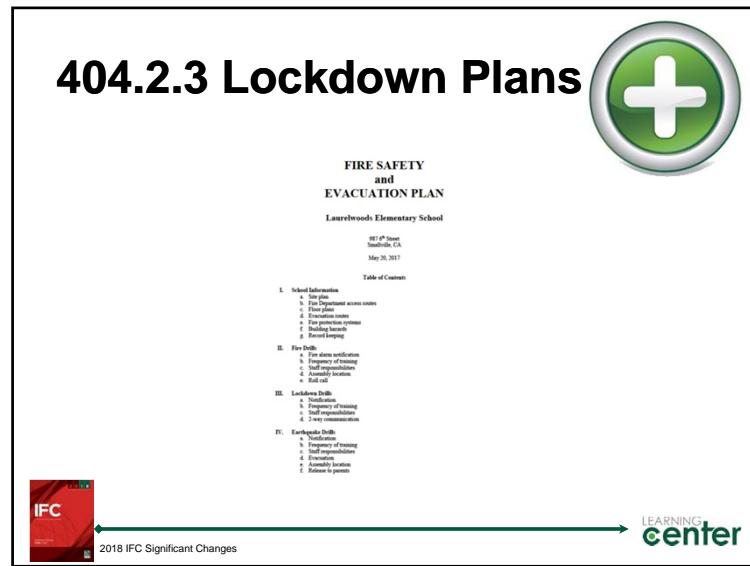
404.2.3 Lockdown Plans

FIRE SAFETY
and
EVACUATION PLAN

Laurelwoods Elementary School

987 $6^{th}$ Street
Smallville, CA

May 20, 2017

Table of Contents

I. School Information
a. Site plan
b. Fire Department access routes
c. Floor plans
d. Evacuation routes
e. Fire protection systems
f. Building hazards
g. Record keeping

II. Fire Drills
a. Fire alarm notification
b. Frequency of training
c. Staff responsibilities
d. Assembly location
e. Roll call

III. Lockdown Drills
a. Notification
b. Frequency of training
c. Staff responsibilities
d. 2-way communication

IV. Earthquake Drills
a. Notification
b. Frequency of training
c. Staff responsibilities
d. Evacuation
e. Assembly location
f. Release to parents

IFC

2018 IFC Significant Changes

LEARNING center